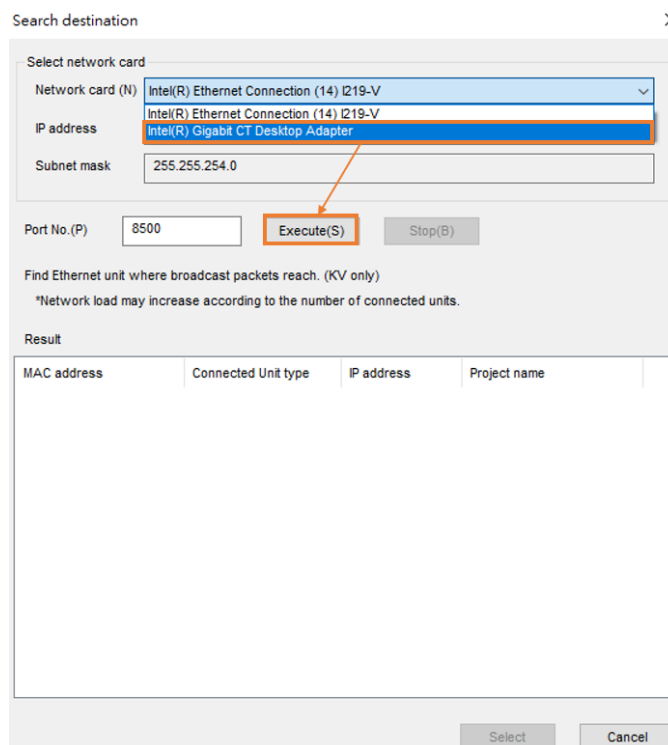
Search destination

Select network card

Network card (N) Intel(R) Ethernet Connection (14) I219-V

Intel(R) Ethernet Connection (14) I219-V
Intel(R) Gigabit CT Desktop Adapter

IP address

Subnet mask 255.255.254.0

Port No.(P) 8500 Execute(S) Stop(B)

Find Ethernet unit where broadcast packets reach. (KV only)

*Network load may increase according to the number of connected units.

Result

| MAC address | Connected Unit type | IP address | Project name |
|---|---|---|---|

Select Cancel